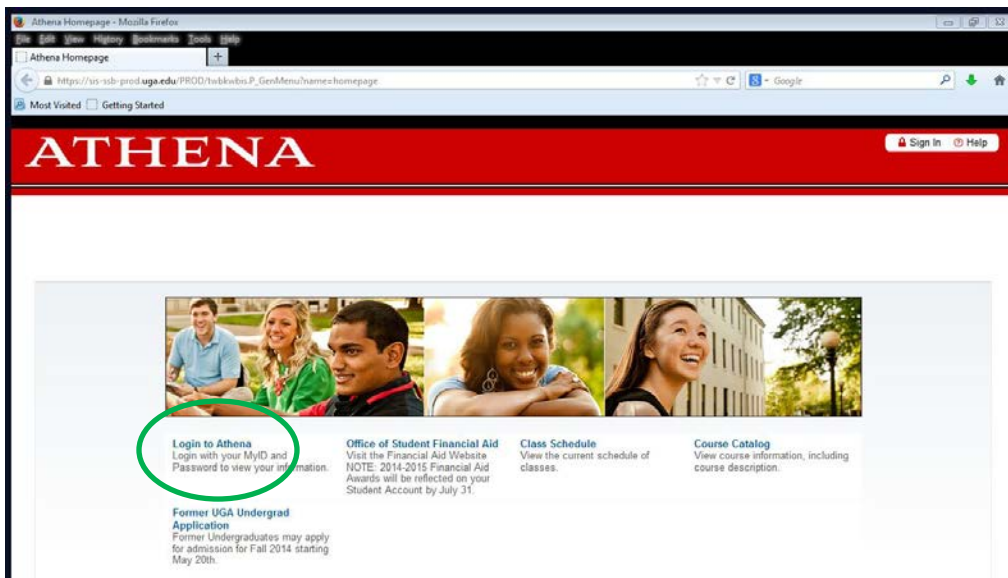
Athena Homepage - Mozilla Firefox
File Edit View History Bookmarks Tools Help
Athena Homepage
https://sis-ssb-prod.uga.edu/PROD/twbkwbis.P_GenMenu?name=homepage
Google
Most Visited Getting Started

ATHENA
Sign In Help

Login to Athena
Login with your MyID and Password to view your information.

Office of Student Financial Aid
Visit the Financial Aid Website NOTE: 2014-2015 Financial Aid Awards will be reflected on your Student Account by July 31.

Class Schedule
View the current schedule of classes.

Course Catalog
View course information, including course description.

Former UGA Undergrad Application
Former Undergraduates may apply for admission for Fall 2014 starting May 20th.